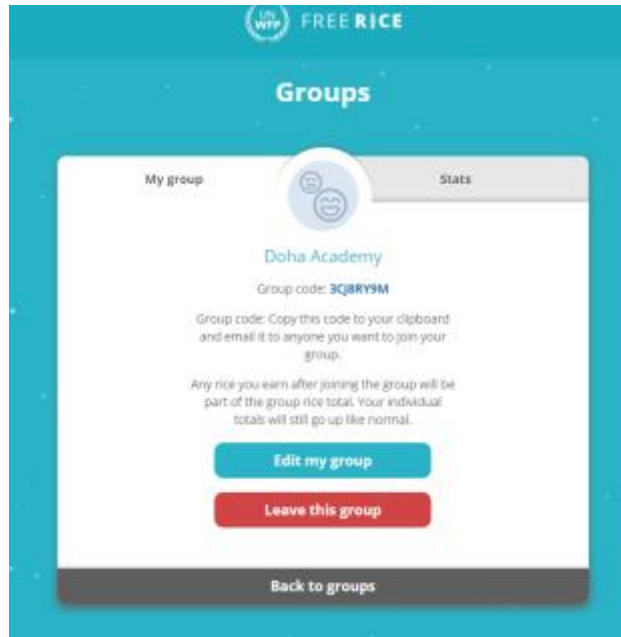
UN WFP FREE RICE

Groups

My group

Stats

Doha Academy

Group code: 3CJ8RY9M

Group code: Copy this code to your clipboard and email it to anyone you want to join your group.

Any rice you earn after joining the group will be part of the group rice total. Your individual totals will still go up like normal.

Edit my group

Leave this group

Back to groups